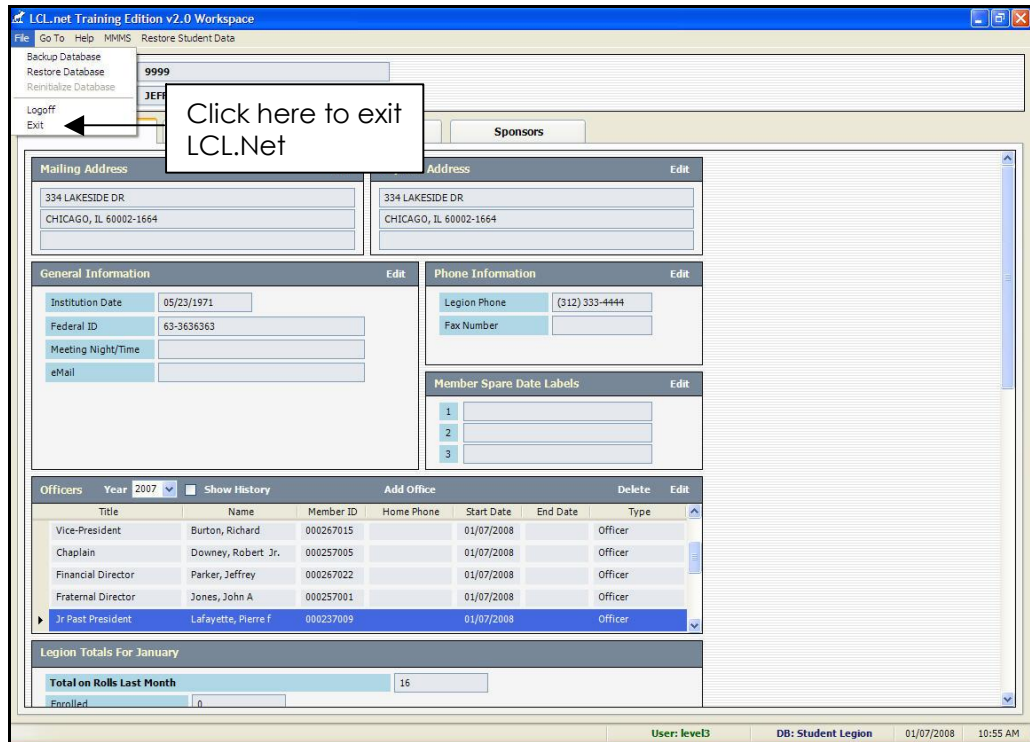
LCL.net Training Edition v2.0 Workspace

File Go To Help MMMS Restore Student Data

Backup Database
Restore Database
Reinitialize Database
Logoff
Exit

9999
JEFF

Click here to exit LCL.Net

Sponsors

Mailing Address
334 LAKESIDE DR
CHICAGO, IL 60002-1664

Address Edit
334 LAKESIDE DR
CHICAGO, IL 60002-1664

General Information Edit
Institution Date 05/23/1971
Federal ID 63-3636363
Meeting Night/Time
eMail

Phone Information Edit
Legion Phone (312) 333-4444
Fax Number

Member Spare Date Labels Edit
1
2
3

Officers Year 2007 Show History Add Office Delete Edit

| Title | Name | Member ID | Home Phone | Start Date | End Date | Type |
|---|---|---|---|---|---|---|
| Vice-President | Burton, Richard | 000267015 | | 01/07/2008 | | Officer |
| Chaplain | Downey, Robert Jr. | 000257005 | | 01/07/2008 | | Officer |
| Financial Director | Parker, Jeffrey | 000267022 | | 01/07/2008 | | Officer |
| Fraternal Director | Jones, John A | 000257001 | | 01/07/2008 | | Officer |
| Jr Past President | Lafayette, Pierre f | 000237009 | | 01/07/2008 | | Officer |

Legion Totals For January
Total on Rolls Last Month 16
Enrolled 0

User: level3 DB: Student Legion 01/07/2008 10:55 AM